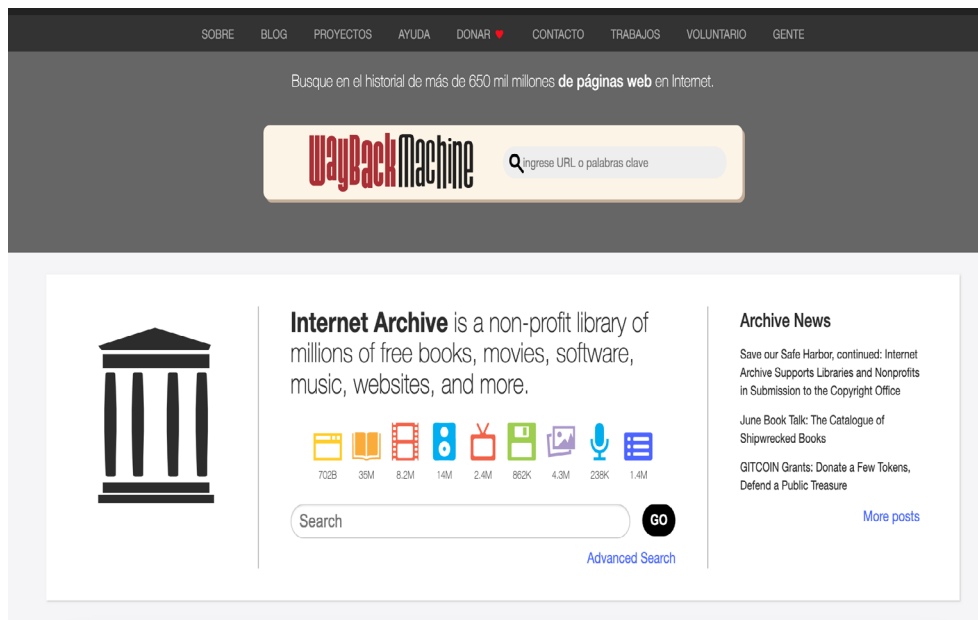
SOBRE BLOG PROYECTOS AYUDA DONAR ♥ CONTACTO TRABAJOS VOLUNTARIO GENTE

Busque en el historial de más de 650 mil millones **de páginas web** en Internet.

WayBackMachine

ingrese URL o palabras clave

**Internet Archive** is a non-profit library of millions of free books, movies, software, music, websites, and more.

702B 35M 8.2M 14M 2.4M 862K 4.3M 238K 1.4M

Search

GO

Advanced Search

Archive News

Save our Safe Harbor, continued: Internet Archive Supports Libraries and Nonprofits in Submission to the Copyright Office

June Book Talk: The Catalogue of Shipwrecked Books

GITCOIN Grants: Donate a Few Tokens, Defend a Public Treasure

More posts